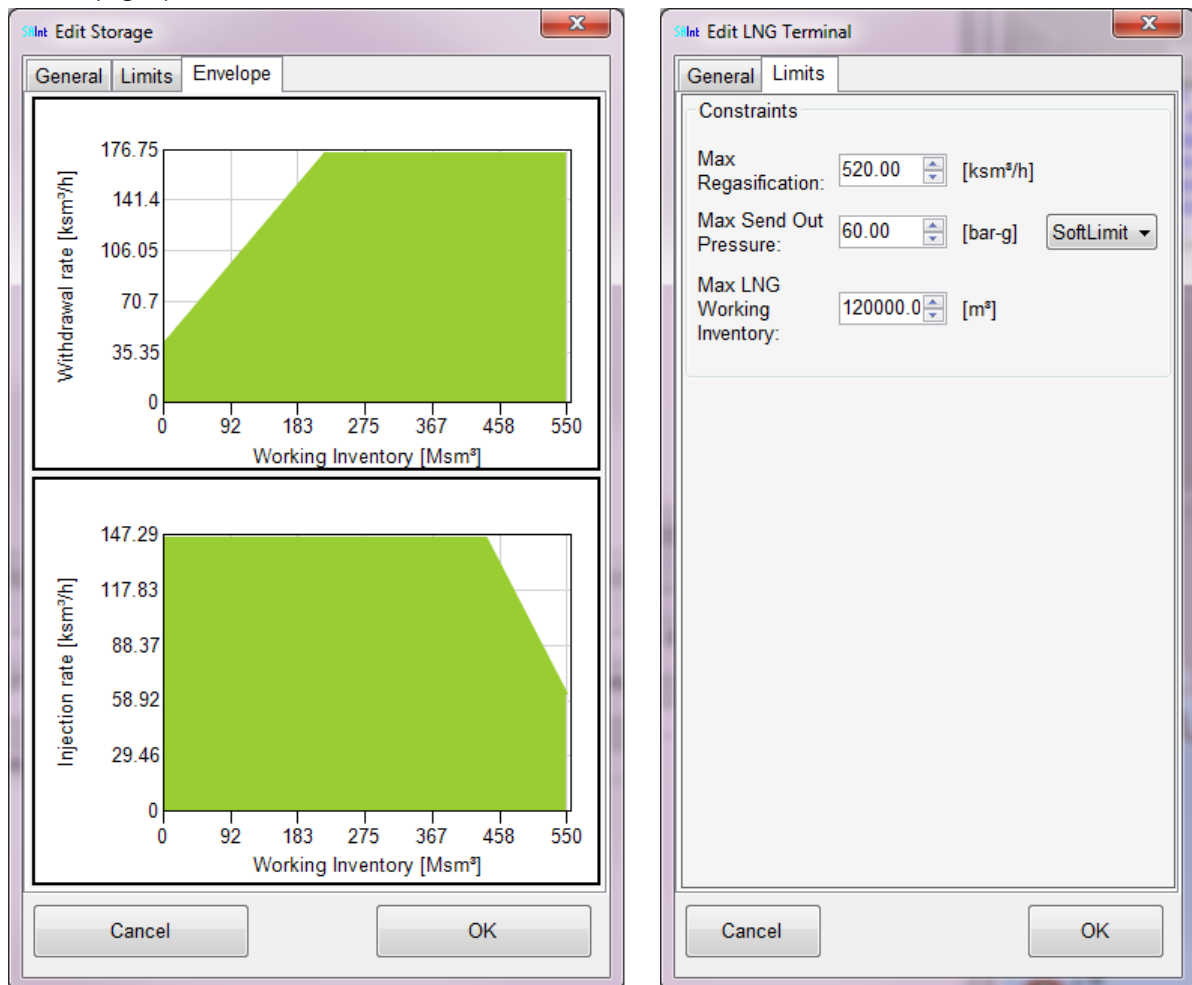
SAInt Edit Storage

General | Limits | Envelope

176.75
141.4
106.05
70.7
35.35
0

Withdrawal rate [ksm³/h]

0 92 183 275 367 458 550

Working Inventory [Msm³]

147.29
117.83
88.37
58.92
29.46
0

Injection rate [ksm³/h]

0 92 183 275 367 458 550

Working Inventory [Msm³]

Cancel

OK

SAInt Edit LNG Terminal

General | Limits

Constraints

Max Regasification: 520.00 [ksm³/h]

Max Send Out Pressure: 60.00 [bar-g] SoftLimit

Max LNG Working Inventory: 120000.0 [m³]

Cancel

OK